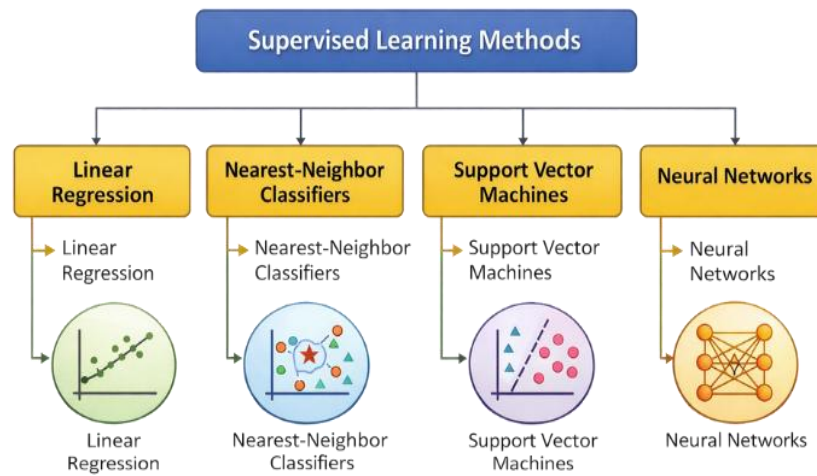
Supervised Learning Methods

Linear Regression

Linear Regression

Linear Regression

Nearest-Neighbor Classifiers

Nearest-Neighbor Classifiers

Nearest-Neighbor Classifiers

Support Vector Machines

Support Vector Machines

Support Vector Machines

Neural Networks

Neural Networks

Neural Networks